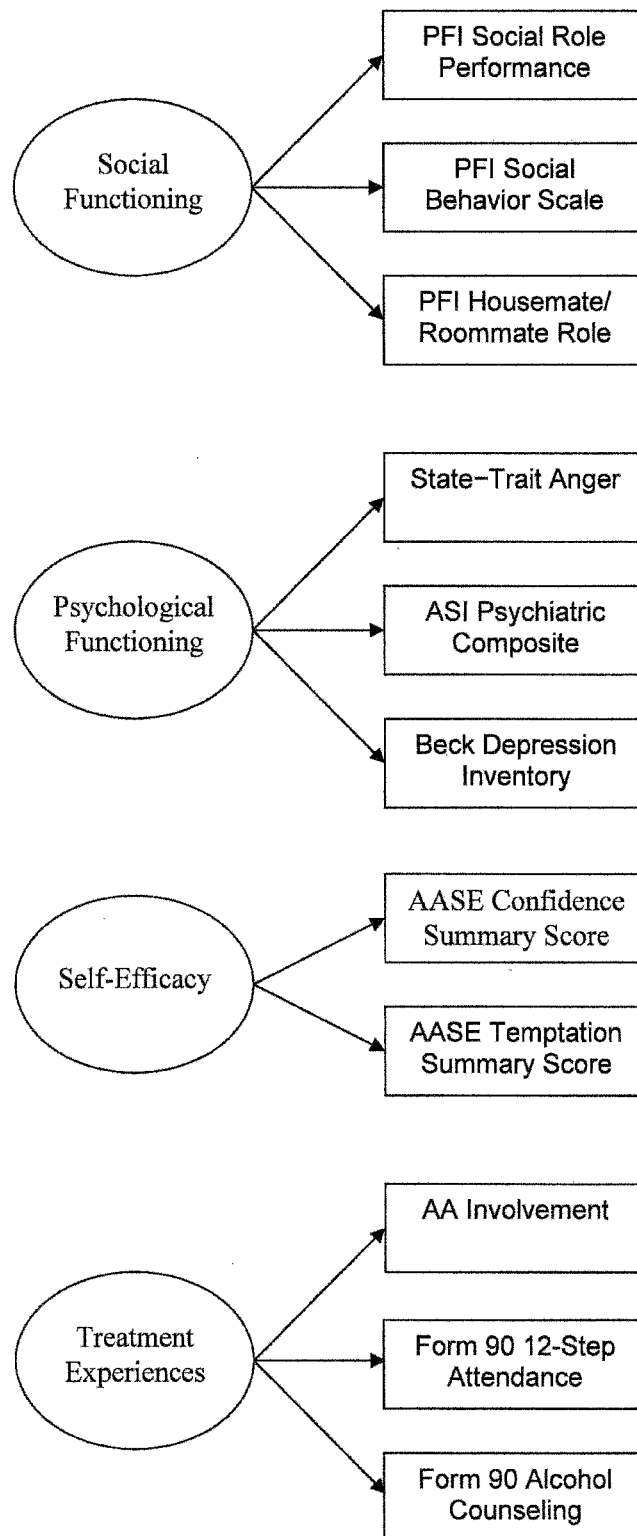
Social Functioning

PFI Social Role Performance

PFI Social Behavior Scale

PFI Housemate/ Roommate Role

Psychological Functioning

State−Trait Anger

ASI Psychiatric Composite

Beck Depression Inventory

Self-Efficacy

AASE Confidence Summary Score

AASE Temptation Summary Score

Treatment Experiences

AA Involvement

Form 90 12-Step Attendance

Form 90 Alcohol Counseling